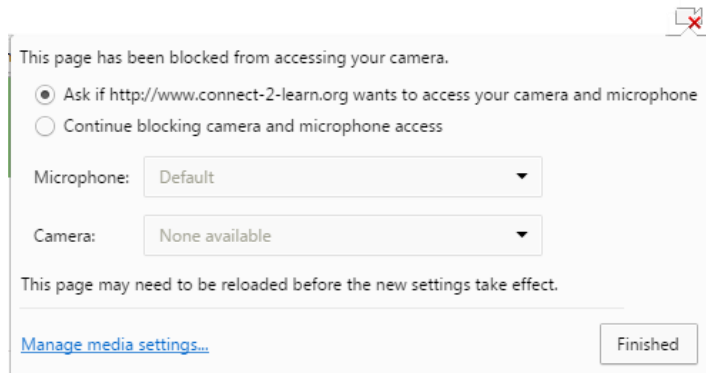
This page has been blocked from accessing your camera.

Ask if http://www.connect-2-learn.org wants to access your camera and microphone

Continue blocking camera and microphone access

Microphone: Default

Camera: None available

This page may need to be reloaded before the new settings take effect.

Manage media settings...

Finished